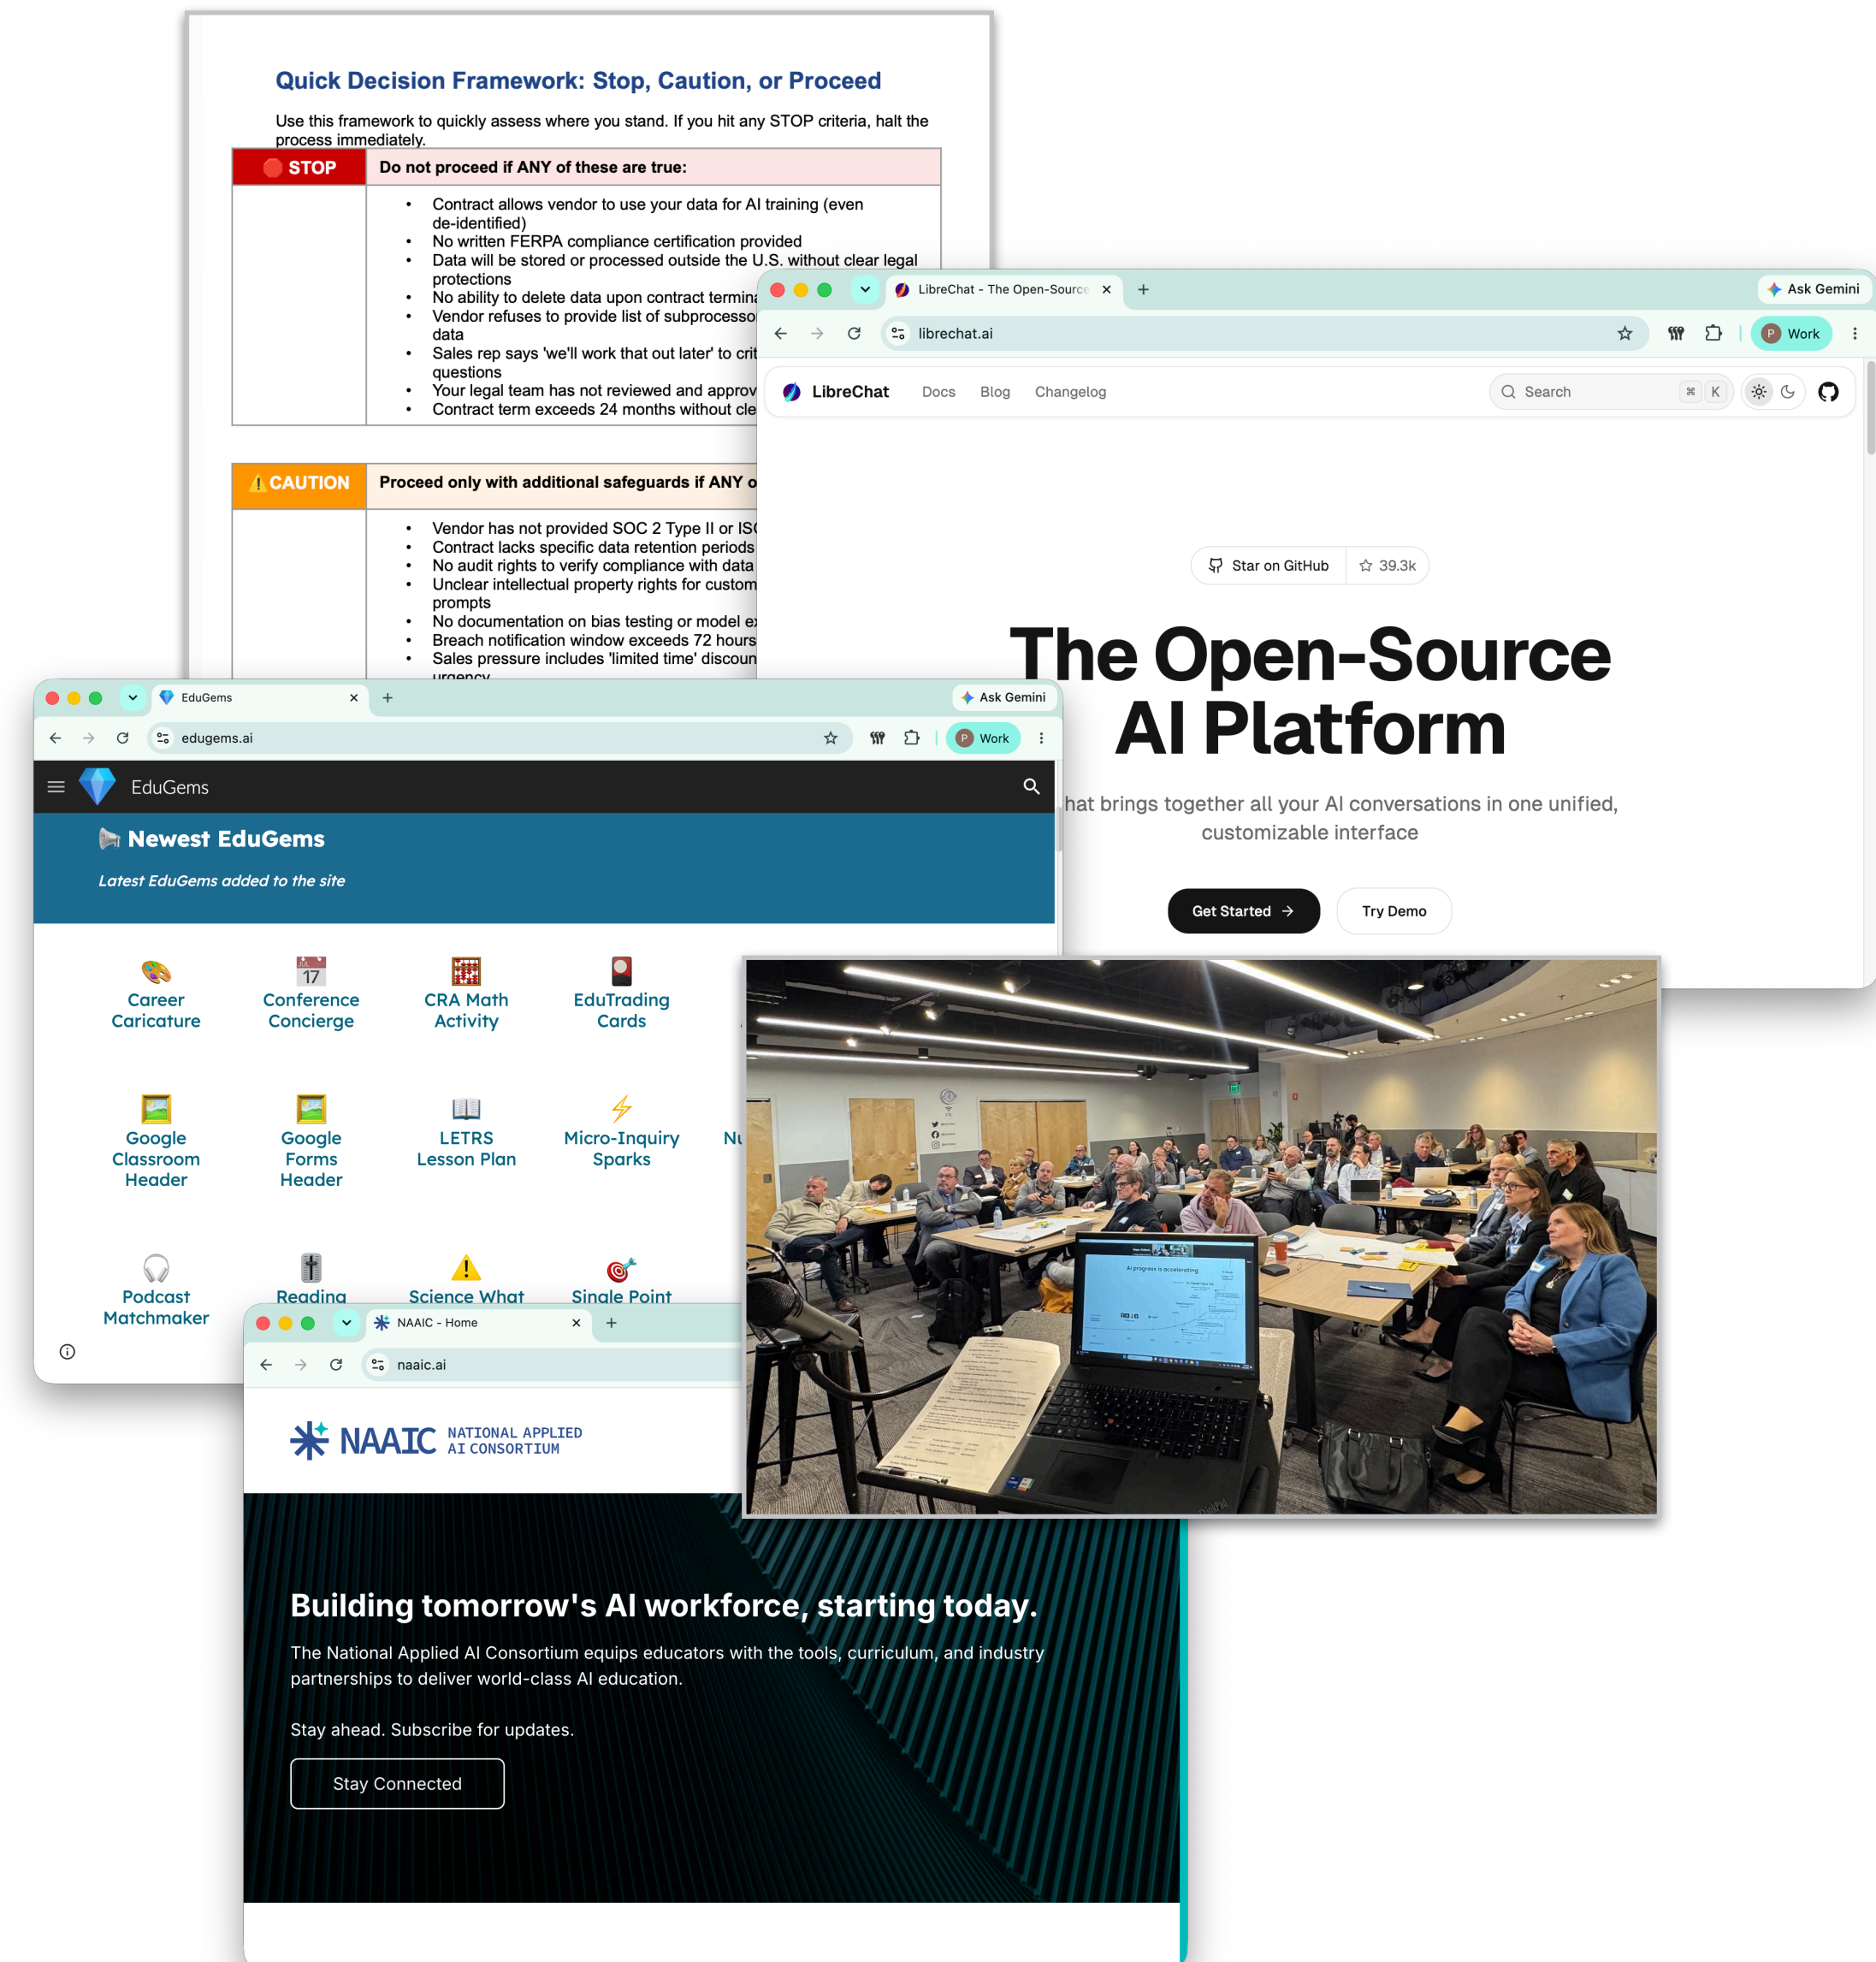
Quick Decision Framework: Stop, Caution, or Proceed

Use this framework to quickly assess where you stand. If you hit any STOP criteria, halt the process immediately.

| STOP | Do not proceed if ANY of these are true: |
|---|---|
| | • Contract allows vendor to use your data for AI training (even de-identified)<br>• No written FERPA compliance certification provided<br>• Data will be stored or processed outside the U.S. without clear legal protections<br>• No ability to delete data upon contract termina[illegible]<br>• Vendor refuses to provide list of subprocesso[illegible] data<br>• Sales rep says 'we'll work that out later' to crit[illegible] questions<br>• Your legal team has not reviewed and approv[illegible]<br>• Contract term exceeds 24 months without cle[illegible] |

| CAUTION | Proceed only with additional safeguards if ANY o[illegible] |
|---|---|
| | • Vendor has not provided SOC 2 Type II or IS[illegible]<br>• Contract lacks specific data retention periods<br>• No audit rights to verify compliance with data<br>• Unclear intellectual property rights for custom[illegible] prompts<br>• No documentation on bias testing or model e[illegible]<br>• Breach notification window exceeds 72 hours<br>• Sales pressure includes 'limited time' discoun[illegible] urgency |

LibreChat - The Open-Source
Ask Gemini
librechat.ai
Work
LibreChat Docs Blog Changelog
Search ⌘ K
Star on GitHub 39.3k
The Open-Source AI Platform
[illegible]hat brings together all your AI conversations in one unified, customizable interface
Get Started
Try Demo

EduGems
Ask Gemini
edugems.ai
Work
EduGems
Newest EduGems
Latest EduGems added to the site
Career Caricature
17
Conference Concierge
CRA Math Activity
EduTrading Cards
Google Classroom Header
Google Forms Header
LETRS Lesson Plan
Micro-Inquiry Sparks
Nu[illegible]
Podcast Matchmaker
Reading
Science What
Single Point

NAAIC - Home
naaic.ai
NAAIC NATIONAL APPLIED AI CONSORTIUM
Building tomorrow's AI workforce, starting today.
The National Applied AI Consortium equips educators with the tools, curriculum, and industry partnerships to deliver world-class AI education.
Stay ahead. Subscribe for updates.
Stay Connected

AI progress is accelerating